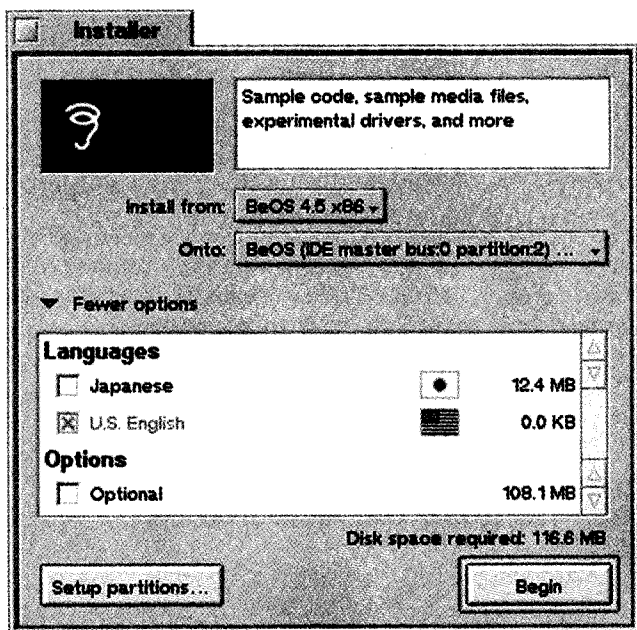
Installer

Sample code, sample media files, experimental drivers, and more

Install from: BeOS 4.5 x86

Onto: BeOS (IDE master bus:0 partition:2) ...

Fewer options

Languages

Japanese 12.4 MB

U.S. English 0.0 KB

Options

Optional 108.1 MB

Disk space required: 116.6 MB

Setup partitions...

Begin